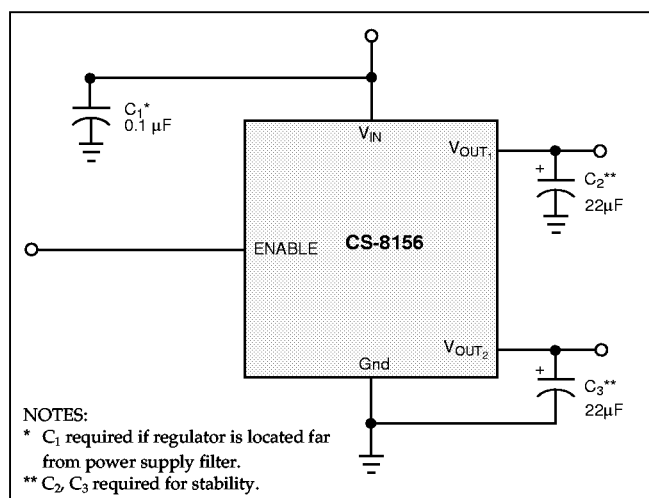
$C_1^*$
0.1 μF

$V_{IN}$

$V_{OUT_1}$

+

$C_2^{**}$
22μF

ENABLE

CS-8156

$V_{OUT_2}$

Gnd

+

$C_3^{**}$
22μF

NOTES:
* $C_1$ required if regulator is located far from power supply filter.
** $C_2$, $C_3$ required for stability.